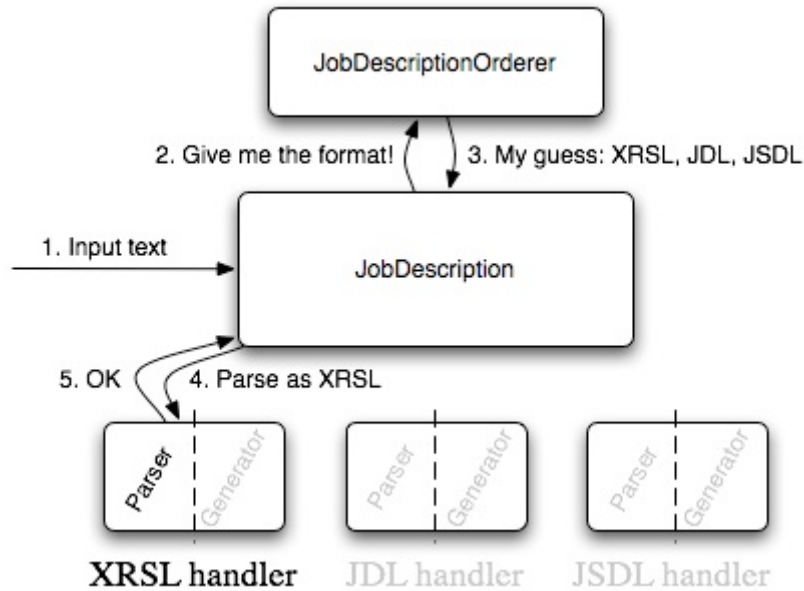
JobDescriptionOrderer

2. Give me the format!

3. My guess: XRSL, JDL, JSDL

1. Input text

JobDescription

5. OK

4. Parse as XRSL

Parser

Generator

Parser

Generator

Parser

Generator

XRSL handler

JDL handler

JSDL handler